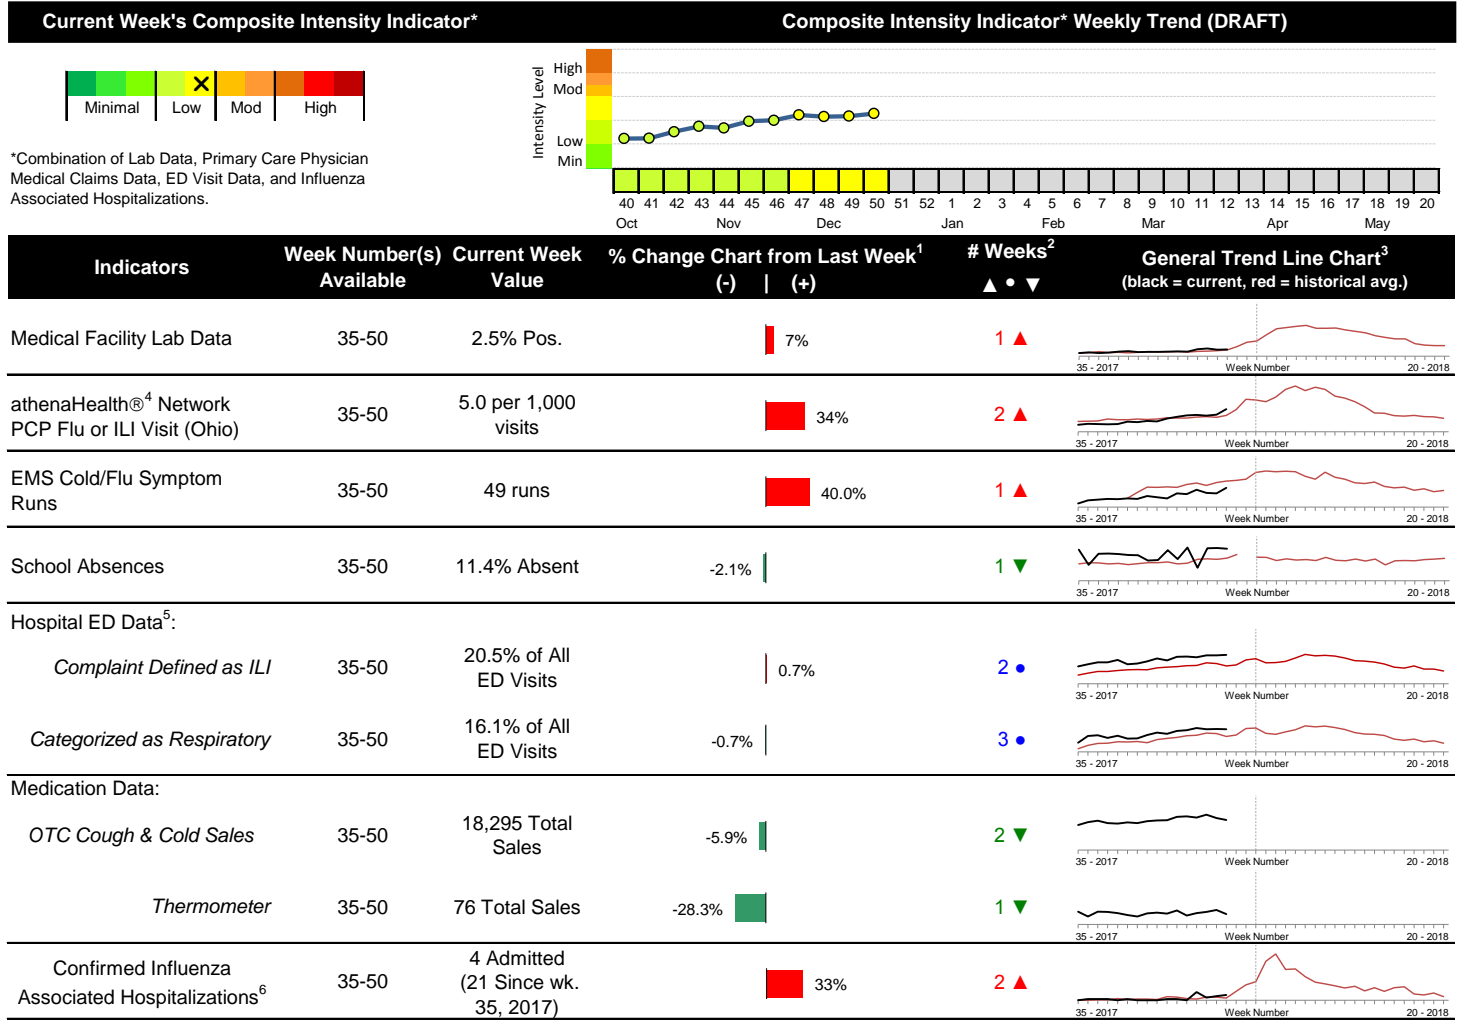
Current Week's Composite Intensity Indicator*

Composite Intensity Indicator* Weekly Trend (DRAFT)

Minimal | Low | Mod | High

*Combination of Lab Data, Primary Care Physician Medical Claims Data, ED Visit Data, and Influenza Associated Hospitalizations.

Intensity Level
High
Mod
Low
Min

40 41 42 43 44 45 46 47 48 49 50 51 52 1 2 3 4 5 6 7 8 9 10 11 12 13 14 15 16 17 18 19 20
Oct Nov Dec Jan Feb Mar Apr May

| Indicators | Week Number(s) Available | Current Week Value | % Change Chart from Last Week$^1$ (-) \| (+) | # Weeks$^2$ ▲ ● ▼ | General Trend Line Chart$^3$ (black = current, red = historical avg.) |
|---|---|---|---|---|---|
| Medical Facility Lab Data | 35-50 | 2.5% Pos. | 7% | 1 ▲ | 35 - 2017 Week Number 20 - 2018 |
| athenaHealth®$^4$ Network PCP Flu or ILI Visit (Ohio) | 35-50 | 5.0 per 1,000 visits | 34% | 2 ▲ | 35 - 2017 Week Number 20 - 2018 |
| EMS Cold/Flu Symptom Runs | 35-50 | 49 runs | 40.0% | 1 ▲ | 35 - 2017 Week Number 20 - 2018 |
| School Absences | 35-50 | 11.4% Absent | -2.1% | 1 ▼ | 35 - 2017 Week Number 20 - 2018 |
| Hospital ED Data$^5$: | | | | | |
| Complaint Defined as ILI | 35-50 | 20.5% of All ED Visits | 0.7% | 2 ● | 35 - 2017 Week Number 20 - 2018 |
| Categorized as Respiratory | 35-50 | 16.1% of All ED Visits | -0.7% | 3 ● | 35 - 2017 Week Number 20 - 2018 |
| Medication Data: | | | | | |
| OTC Cough & Cold Sales | 35-50 | 18,295 Total Sales | -5.9% | 2 ▼ | 35 - 2017 Week Number 20 - 2018 |
| Thermometer | 35-50 | 76 Total Sales | -28.3% | 1 ▼ | 35 - 2017 Week Number 20 - 2018 |
| Confirmed Influenza Associated Hospitalizations$^6$ | 35-50 | 4 Admitted (21 Since wk. 35, 2017) | 33% | 2 ▲ | 35 - 2017 Week Number 20 - 2018 |